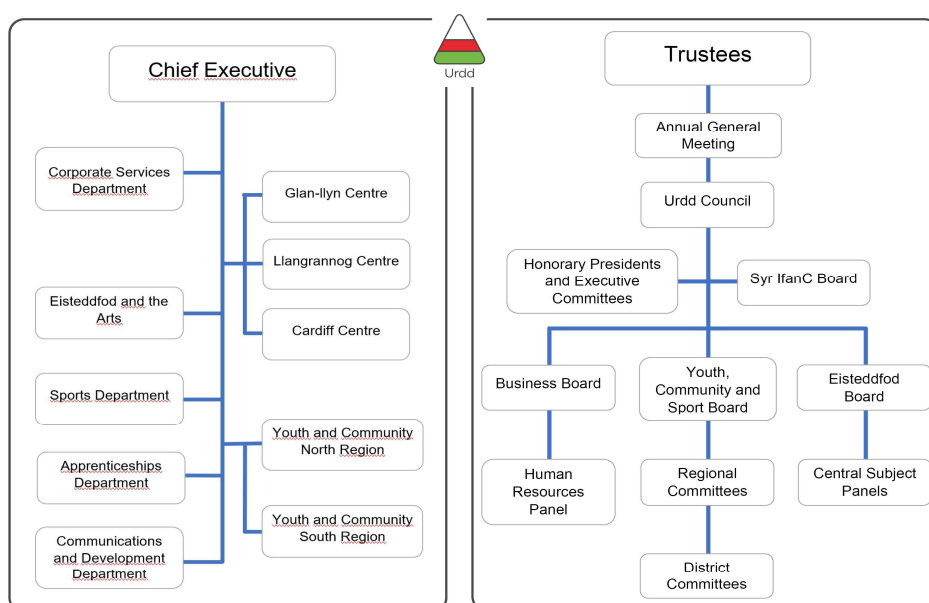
Urdd

Chief Executive

Corporate Services Department

Glan-llyn Centre

Llangrannog Centre

Eisteddfod and the Arts

Cardiff Centre

Sports Department

Youth and Community North Region

Apprenticeships Department

Youth and Community South Region

Communications and Development Department

Trustees

Annual General Meeting

Urdd Council

Honorary Presidents and Executive Committees

Syr IfanC Board

Business Board

Youth, Community and Sport Board

Eisteddfod Board

Human Resources Panel

Regional Committees

Central Subject Panels

District Committees